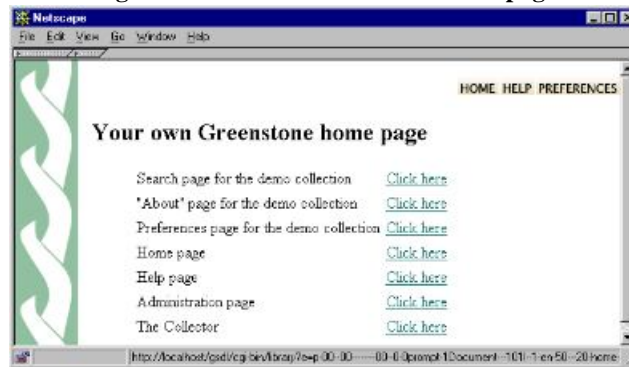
Netscape

File Edit View Go Window Help

HOME HELP PREFERENCES

Your own Greenstone home page

| | |
|---|---|
| Search page for the demo collection | Click here |
| "About" page for the demo collection | Click here |
| Preferences page for the demo collection | Click here |
| Home page | Click here |
| Help page | Click here |
| Administration page | Click here |
| The Collector | Click here |

http://localhost/gsdl/cgi-bin/library?e=p-00-00----00-0-0prompt-10Document--101-1-en-50--20home